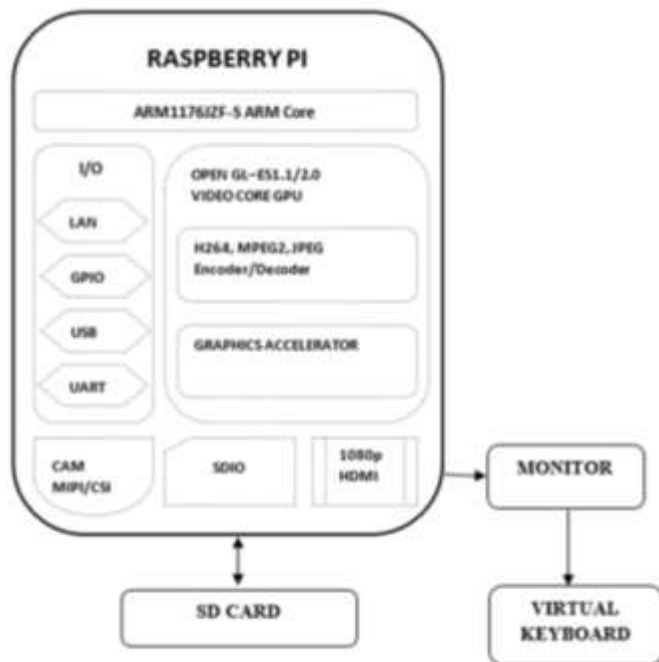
RASPBERRY PI

ARM1176JZF-S ARM Core

I/O

LAN

GPIO

USB

UART

OPEN GL-ES1.1/2.0
VIDEO CORE GPU

H264, MPEG2, JPEG
Encoder/Decoder

GRAPHICS ACCELERATOR

CAM
MIPI/CSI

SDIO

1080p
HDMI

MONITOR

SD CARD

VIRTUAL
KEYBOARD